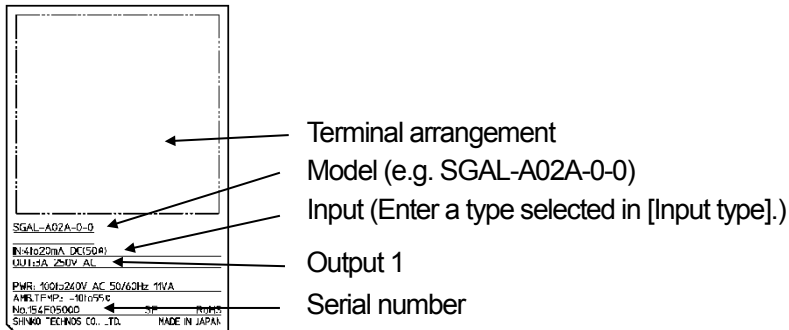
SGAL-A02A-0-0
IN:4to20mA DC(50A)
OUT:3A 250V AC
PWR: 100to240V AC 50/60Hz 11VA
AMB.TEMP.: -10to55℃
No.154F05000 3P RoHS
SHINKO TECHNOS CO., LTD. MADE IN JAPAN

Terminal arrangement
Model (e.g. SGAL-A02A-0-0)
Input (Enter a type selected in [Input type].)
Output 1
Serial number